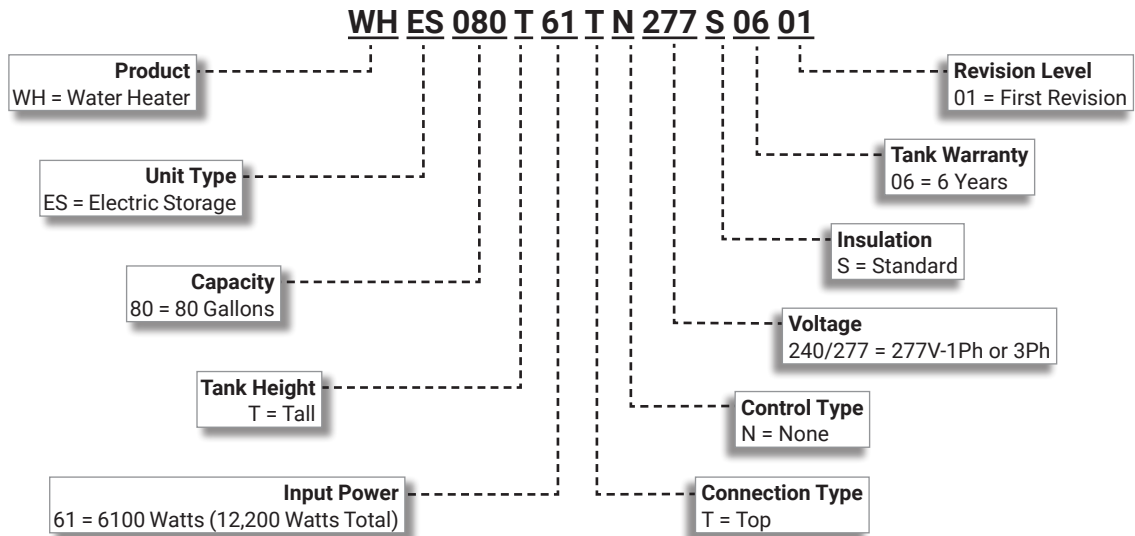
WH ES 080 T 61 T N 277 S 06 01

Product
WH = Water Heater

Unit Type
ES = Electric Storage

Capacity
80 = 80 Gallons

Tank Height
T = Tall

Input Power
61 = 6100 Watts (12,200 Watts Total)

Revision Level
01 = First Revision

Tank Warranty
06 = 6 Years

Insulation
S = Standard

Voltage
240/277 = 277V-1Ph or 3Ph

Control Type
N = None

Connection Type
T = Top